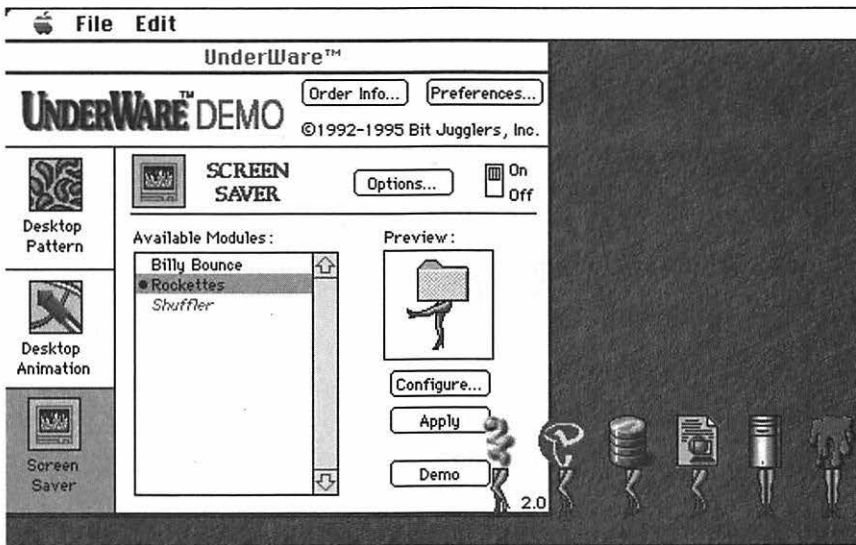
File Edit

UnderWare™

UNDERWARE™ DEMO

Order Info...

Preferences...

©1992-1995 Bit Jugglers, Inc.

Desktop Pattern

SCREEN SAVER

Options...

On

Off

Available Modules:

Billy Bounce

• Rockettes

Shuffler

Preview:

Desktop Animation

Configure...

Apply

Screen Saver

Demo

2.0